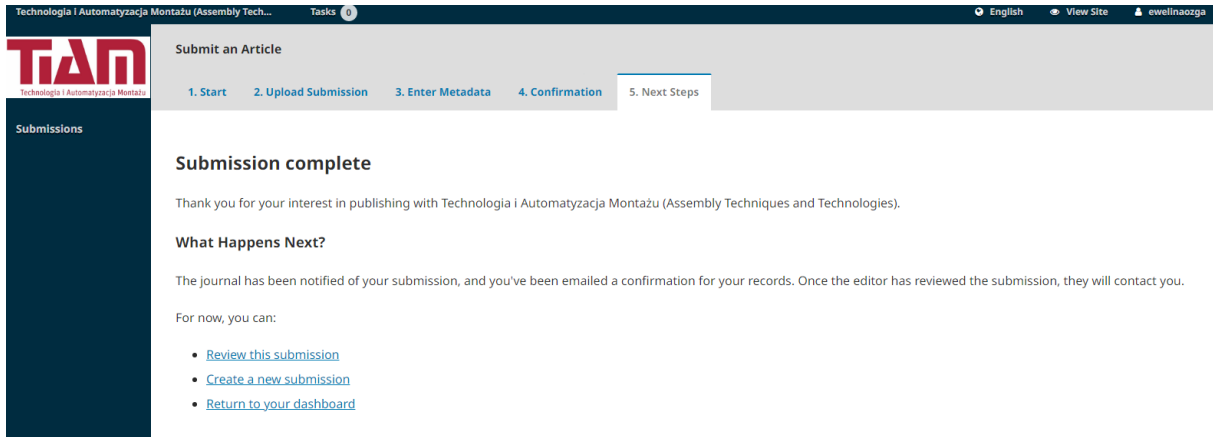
Technologia i Automatyzacja Montażu (Assembly Tech... Tasks 0

English View Site ewelinaozga

TiAM
Technologia i Automatyzacja Montażu

Submissions

Submit an Article

1. Start 2. Upload Submission 3. Enter Metadata 4. Confirmation 5. Next Steps

Submission complete

Thank you for your interest in publishing with Technologia i Automatyzacja Montażu (Assembly Techniques and Technologies).

What Happens Next?

The journal has been notified of your submission, and you've been emailed a confirmation for your records. Once the editor has reviewed the submission, they will contact you.

For now, you can:

- Review this submission
- Create a new submission
- Return to your dashboard